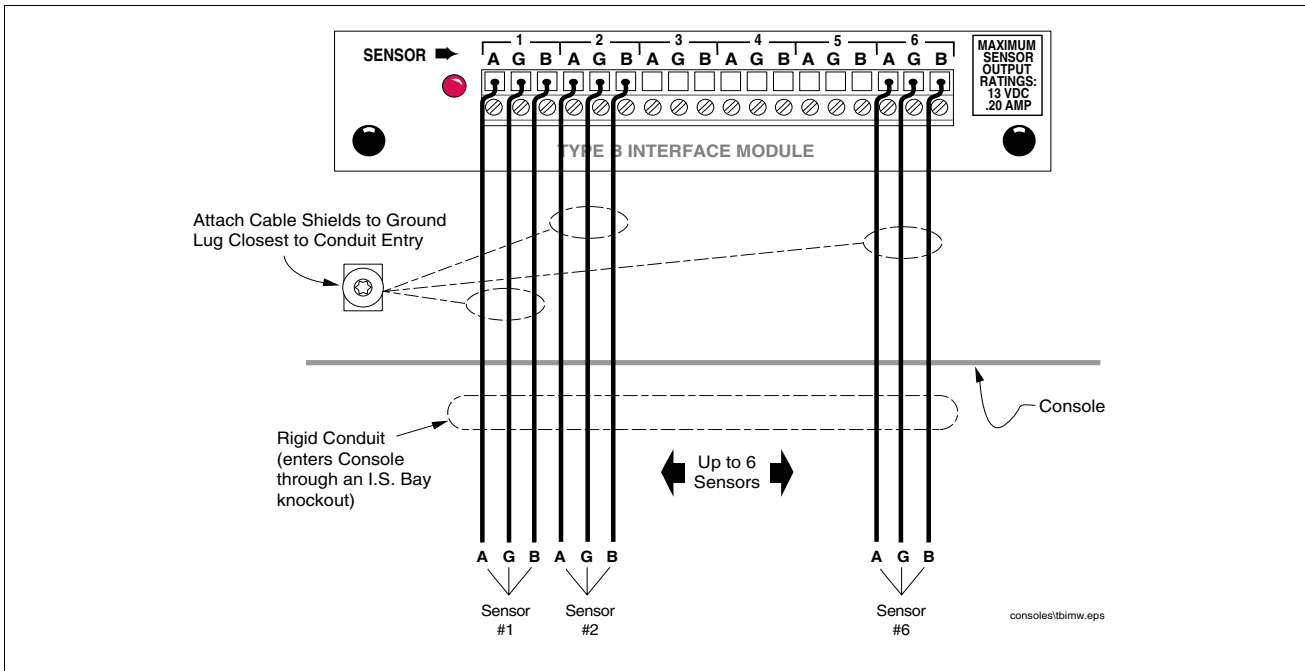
SENSOR

1 2 3 4 5 6

A G B A G B A G B A G B A G B A G B

MAXIMUM SENSOR OUTPUT RATINGS: 13 VDC .20 AMP

TYPE B INTERFACE MODULE

Attach Cable Shields to Ground Lug Closest to Conduit Entry

Console

Rigid Conduit (enters Console through an I.S. Bay knockout)

Up to 6 Sensors

A G B A G B A G B

Sensor #1

Sensor #2

Sensor #6

consoles\tbimw.eps